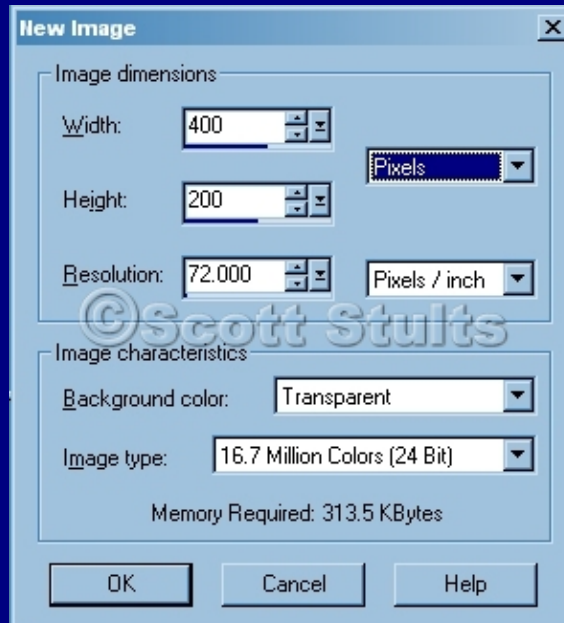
New Image

×

Image dimensions

Width: 400

Pixels

Height: 200

Resolution: 72.000

Pixels / inch

©Scott Stults

Image characteristics

Background color: Transparent

Image type: 16.7 Million Colors (24 Bit)

Memory Required: 313.5 KBytes

OK

Cancel

Help